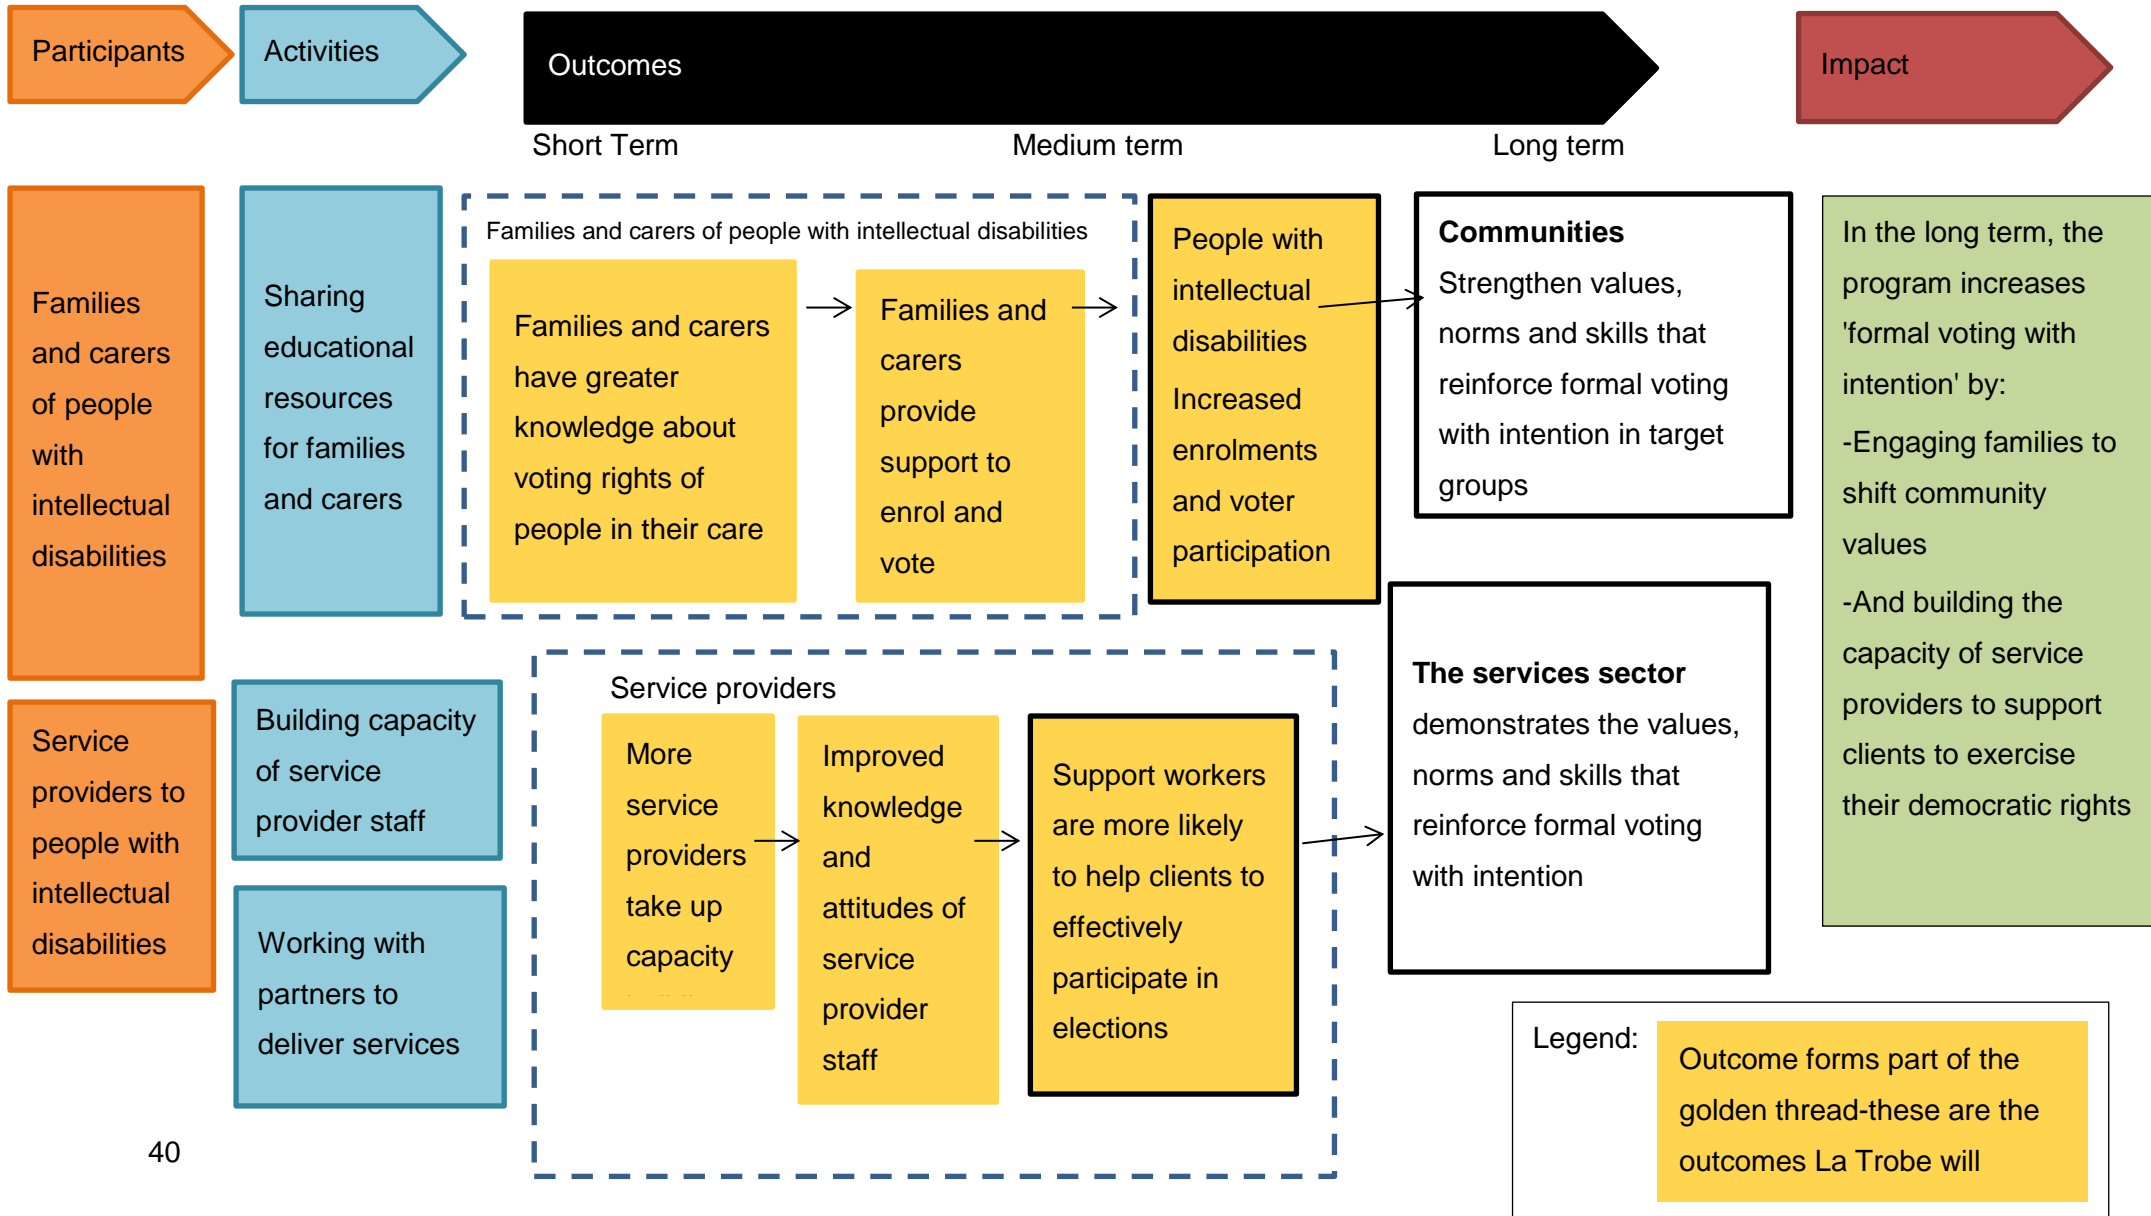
Participants

Activities

Outcomes

Impact

Short Term

Medium term

Long term

Families and carers of people with intellectual disabilities

Sharing educational resources for families and carers

Families and carers of people with intellectual disabilities

Families and carers have greater knowledge about voting rights of people in their care

Families and carers provide support to enrol and vote

People with intellectual disabilities

Increased enrolments and voter participation

**Communities**
Strengthen values, norms and skills that reinforce formal voting with intention in target groups

In the long term, the program increases 'formal voting with intention' by:
-Engaging families to shift community values
-And building the capacity of service providers to support clients to exercise their democratic rights

Service providers to people with intellectual disabilities

Building capacity of service provider staff

Working with partners to deliver services

Service providers

More service providers take up capacity

Improved knowledge and attitudes of service provider staff

Support workers are more likely to help clients to effectively participate in elections

**The services sector** demonstrates the values, norms and skills that reinforce formal voting with intention

Legend:

Outcome forms part of the golden thread-these are the outcomes La Trobe will

40